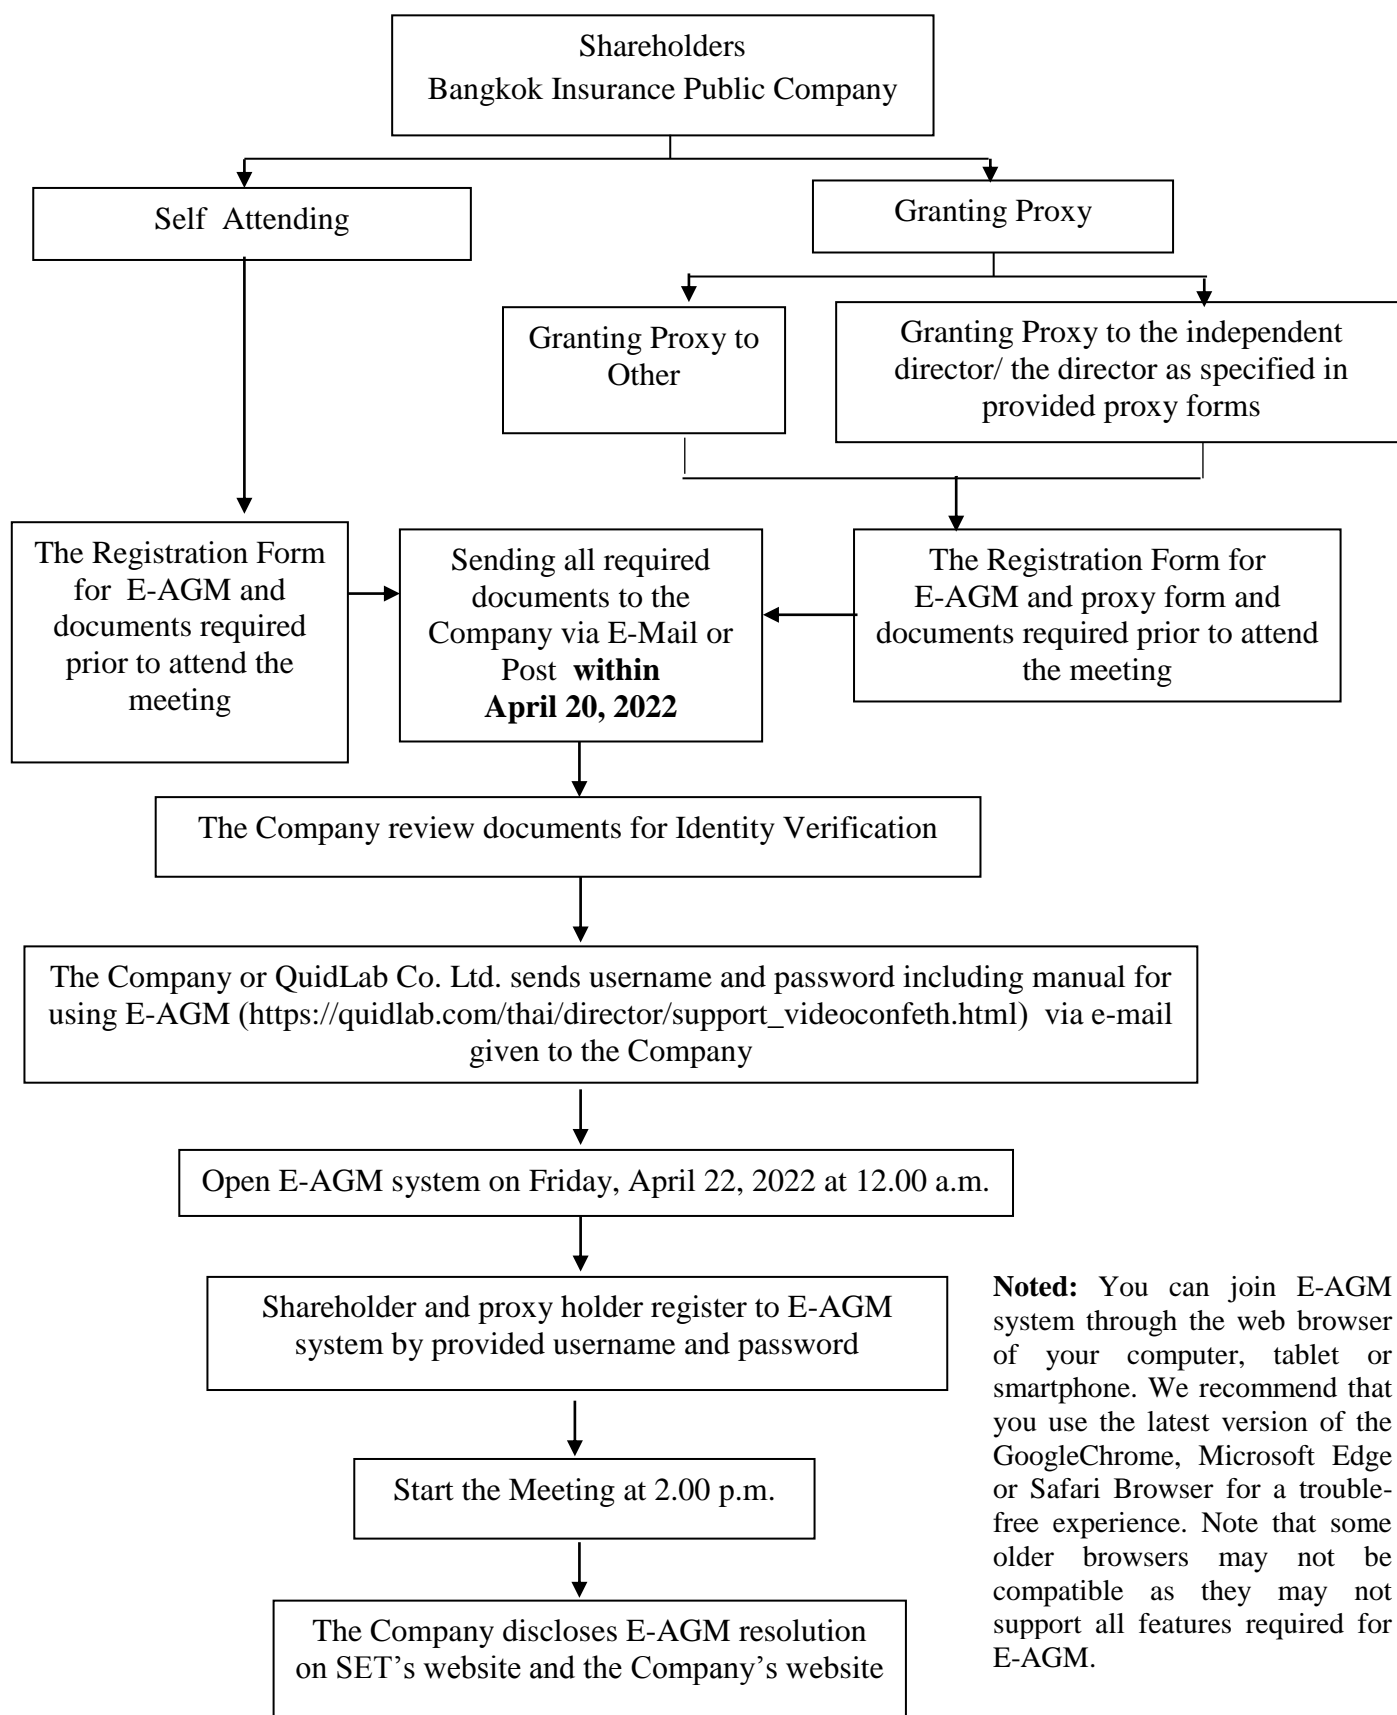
Shareholders
Bangkok Insurance Public Company

Self Attending

Granting Proxy

Granting Proxy to Other

Granting Proxy to the independent director/ the director as specified in provided proxy forms

The Registration Form for E-AGM and documents required prior to attend the meeting

Sending all required documents to the Company via E-Mail or Post **within April 20, 2022**

The Registration Form for E-AGM and proxy form and documents required prior to attend the meeting

The Company review documents for Identity Verification

The Company or QuidLab Co. Ltd. sends username and password including manual for using E-AGM (https://quidlab.com/thai/director/support_videoconfeth.html) via e-mail given to the Company

Open E-AGM system on Friday, April 22, 2022 at 12.00 a.m.

Shareholder and proxy holder register to E-AGM system by provided username and password

Start the Meeting at 2.00 p.m.

The Company discloses E-AGM resolution on SET's website and the Company's website

**Noted:** You can join E-AGM system through the web browser of your computer, tablet or smartphone. We recommend that you use the latest version of the GoogleChrome, Microsoft Edge or Safari Browser for a trouble-free experience. Note that some older browsers may not be compatible as they may not support all features required for E-AGM.